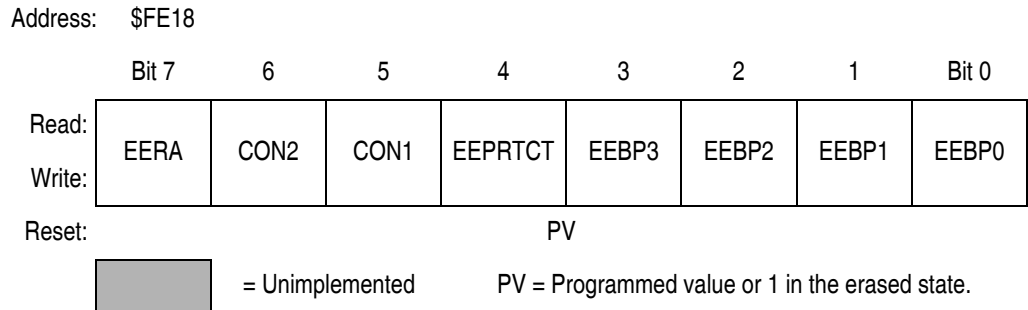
Address: $FE18

| | Bit 7 | 6 | 5 | 4 | 3 | 2 | 1 | Bit 0 |
|---|---|---|---|---|---|---|---|---|
| Read: Write: | EERA | CON2 | CON1 | EEPRTCT | EEBP3 | EEBP2 | EEBP1 | EEBP0 |
| Reset: | | | | PV | | | | |

= Unimplemented PV = Programmed value or 1 in the erased state.